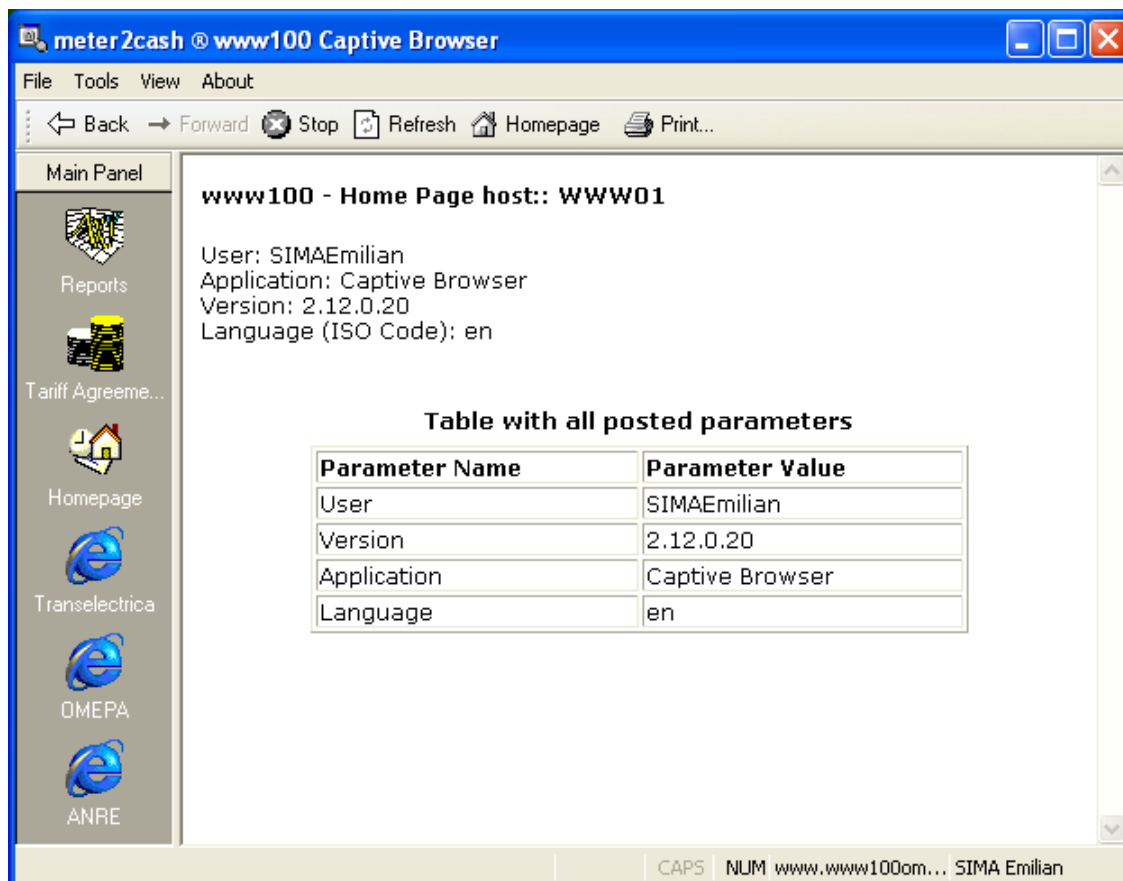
meter2cash ® www100 Captive Browser

File Tools View About

Back Forward Stop Refresh Homepage Print...

Main Panel

Reports

Tariff Agreeme...

Homepage

Transelectrica

OMEPA

ANRE

www100 - Home Page host:: WWW01

User: SIMAEmilian
Application: Captive Browser
Version: 2.12.0.20
Language (ISO Code): en

Table with all posted parameters

| Parameter Name | Parameter Value |
|---|---|
| User | SIMAEmilian |
| Version | 2.12.0.20 |
| Application | Captive Browser |
| Language | en |

CAPS NUM www.www100om... SIMA Emilian